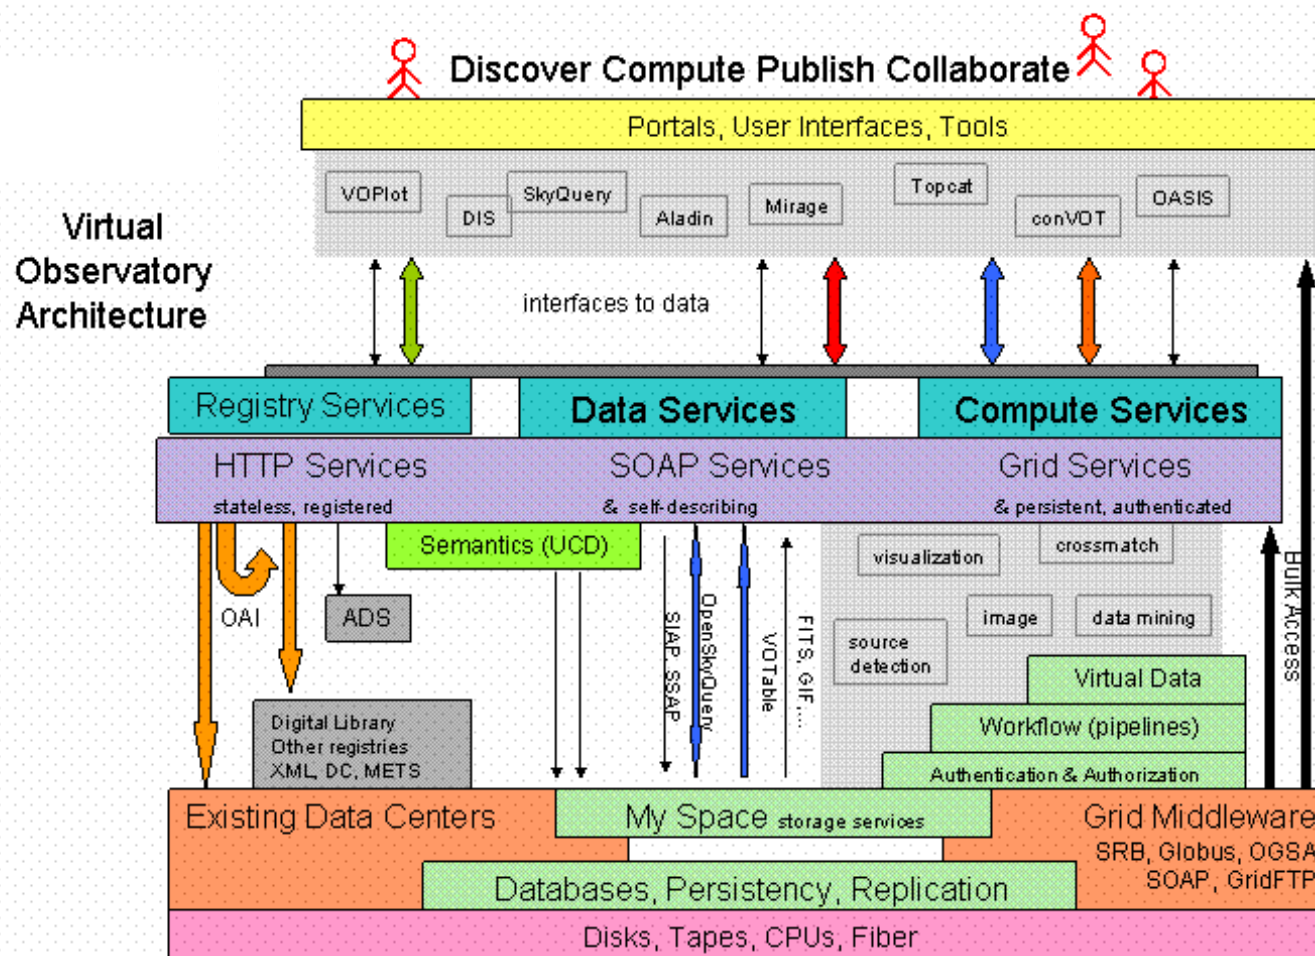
Discover Compute Publish Collaborate

Portals, User Interfaces, Tools

VOPlot
DIS
SkyQuery
Aladin
Mirage
Topcat
conVOT
OASIS

Virtual Observatory Architecture

interfaces to data

Registry Services
Data Services
Compute Services

HTTP Services
stateless, registered
SOAP Services
& self-describing
Grid Services
& persistent, authenticated

Semantics (UCD)
OAI
ADS
Digital Library
Other registries
XML, DC, METS

SIAP, SSAP
OpenSkyQuery
VOTable
FITS, GIF, ...

visualization
crossmatch
source detection
image
data mining
Virtual Data
Workflow (pipelines)
Authentication & Authorization
Bulk Access

Existing Data Centers
My Space storage services
Grid Middleware
SRB, Globus, OGSA
SOAP, GridFTP
Databases, Persistency, Replication
Disks, Tapes, CPUs, Fiber